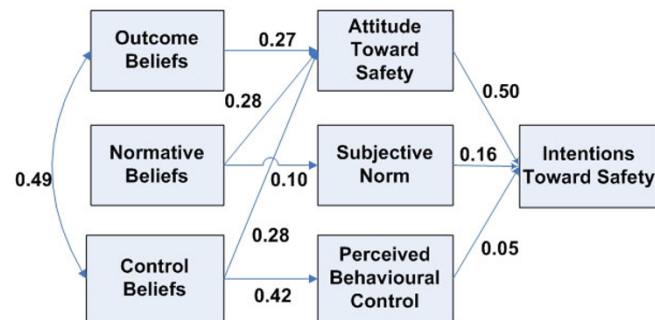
Outcome Beliefs

0.27

Attitude Toward Safety

0.28

0.50

Normative Beliefs

Subjective Norm

0.16

Intentions Toward Safety

0.49

0.10

0.28

Control Beliefs

Perceived Behavioural Control

0.05

0.42